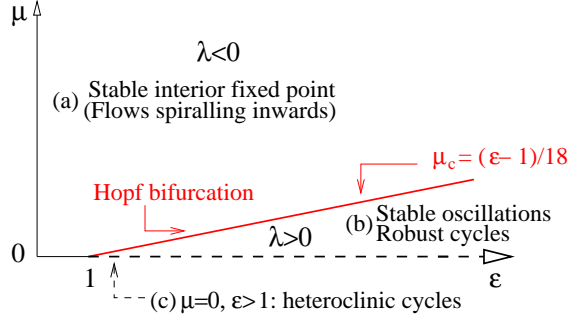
$\mu$

$\lambda<0$

(a) Stable interior fixed point (Flows spiralling inwards)

$\mu_c = (\varepsilon - 1)/18$

Hopf bifurcation

(b) Stable oscillations Robust cycles

$\lambda>0$

0

1

$\varepsilon$

(c) $\mu=0$, $\varepsilon>1$: heteroclinic cycles